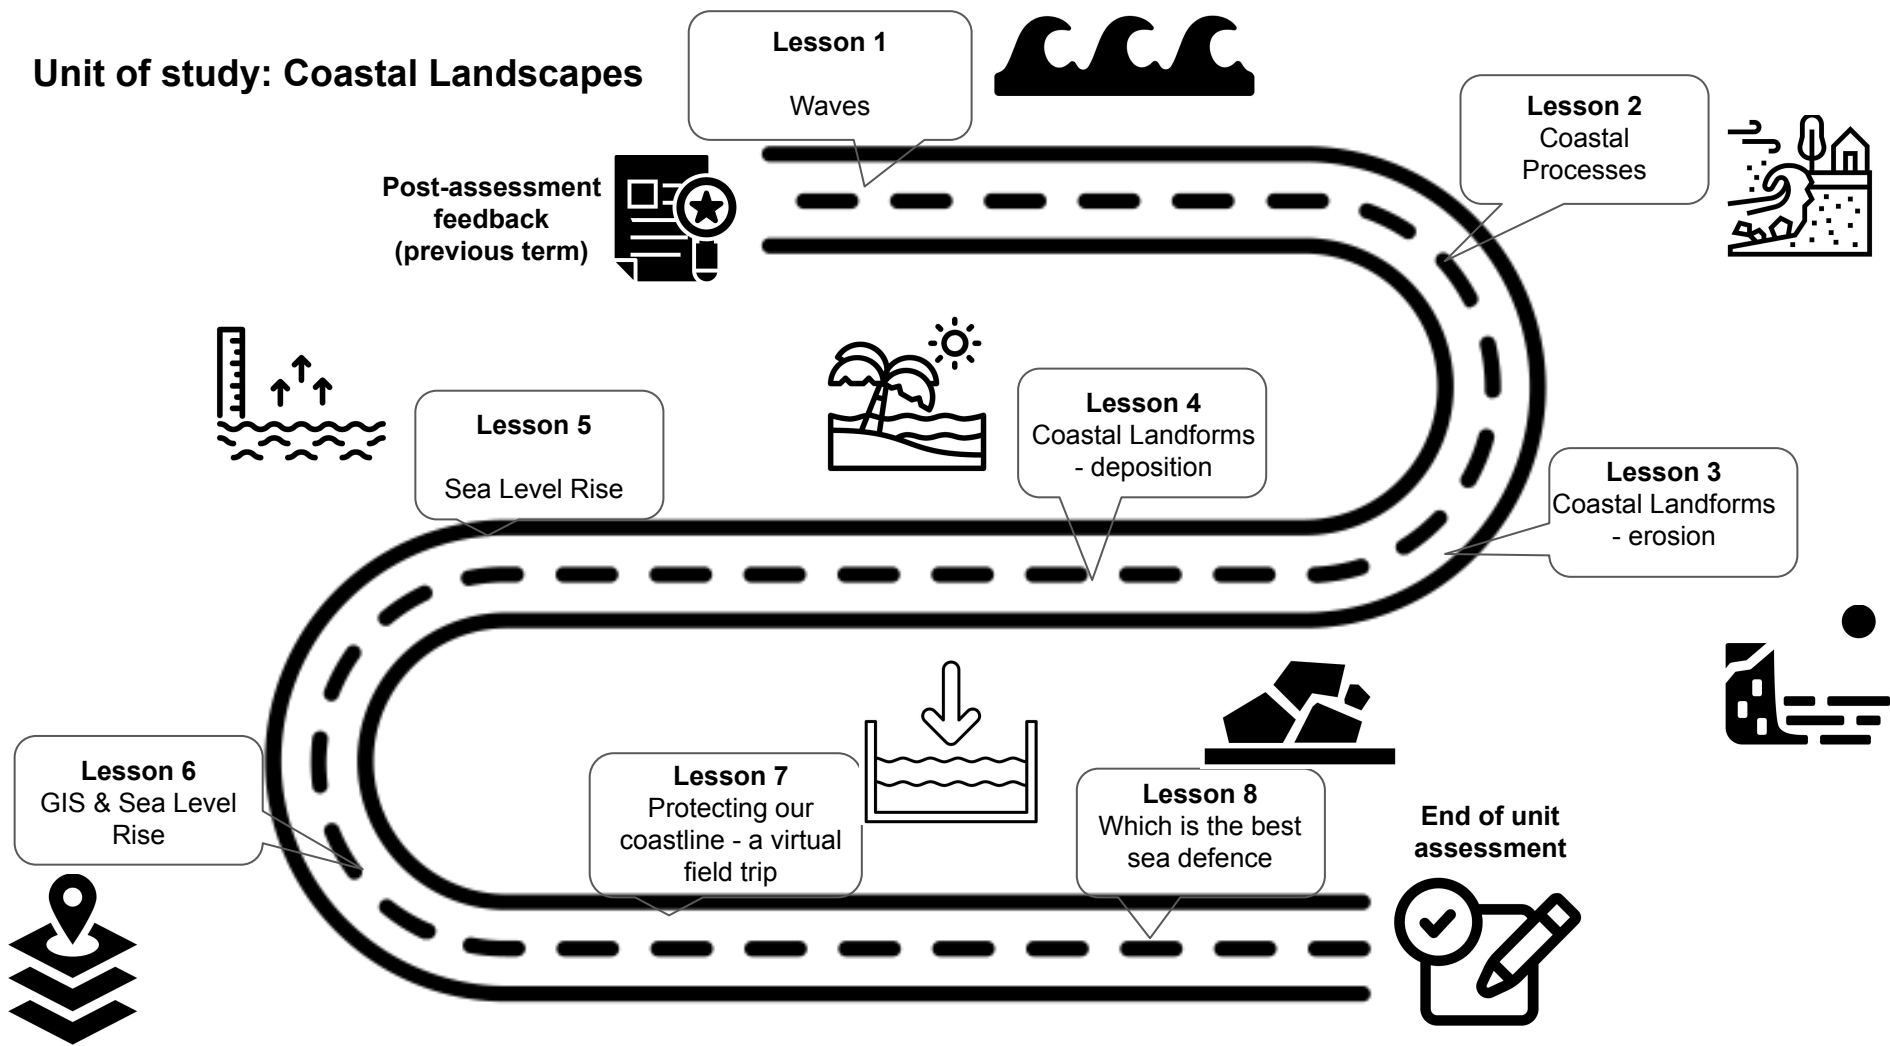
Unit of study: Coastal Landscapes

Post-assessment feedback (previous term)

Lesson 1

Waves

Lesson 2
Coastal Processes

Lesson 3
Coastal Landforms - erosion

Lesson 4
Coastal Landforms - deposition

Lesson 5

Sea Level Rise

Lesson 6
GIS & Sea Level Rise

Lesson 7
Protecting our coastline - a virtual field trip

Lesson 8
Which is the best sea defence

End of unit assessment